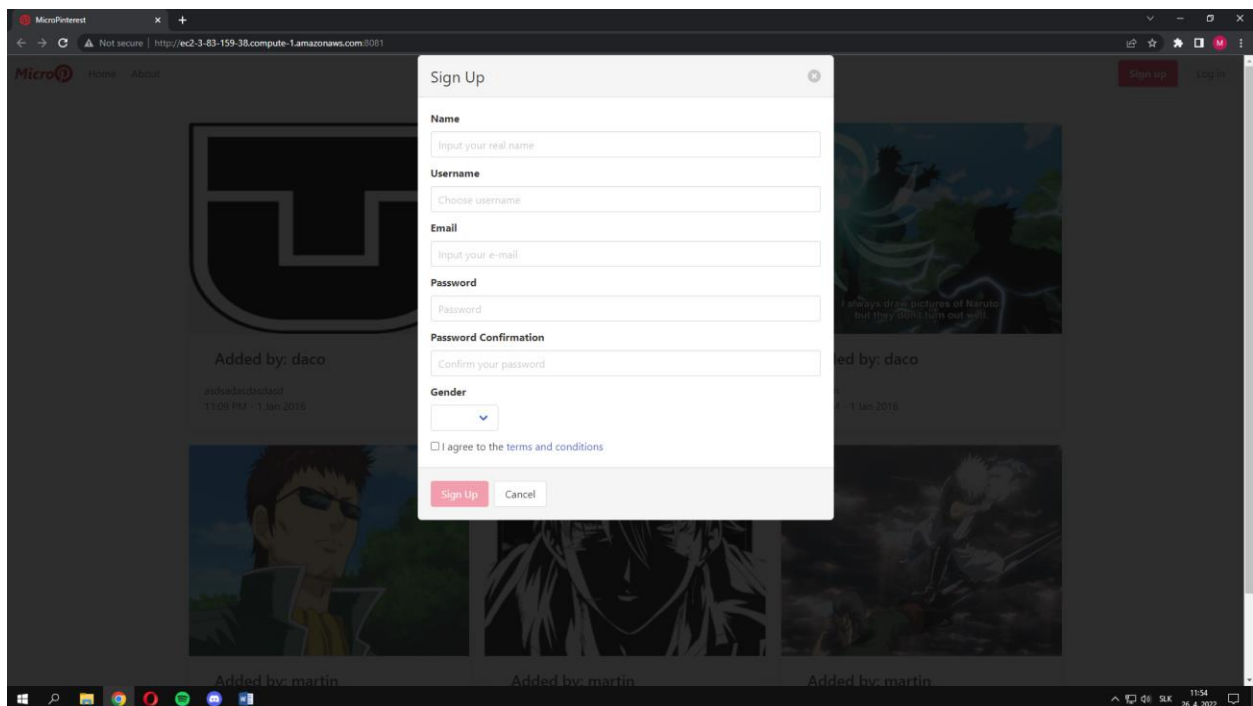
MicroPinterest

Not secure | http://ec2-3-83-159-38.compute-1.amazonaws.com:8081

Micro Home About

Sign up Log in

Sign Up

Name

Input your real name

Username

Choose username

Email

Input your e-mail

Password

Password

Password Confirmation

Confirm your password

Gender

☐ I agree to the terms and conditions

Sign Up Cancel

Added by: daco

asdsadasdasdasd
11:09 PM - 1 Jan 2016

I always draw pictures of Naruto but they dont turn out well.

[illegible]ed by: daco

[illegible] - 1 Jan 2016

Added by: martin

Added by: martin

Added by: martin

SLK 11:54 26.4.2022